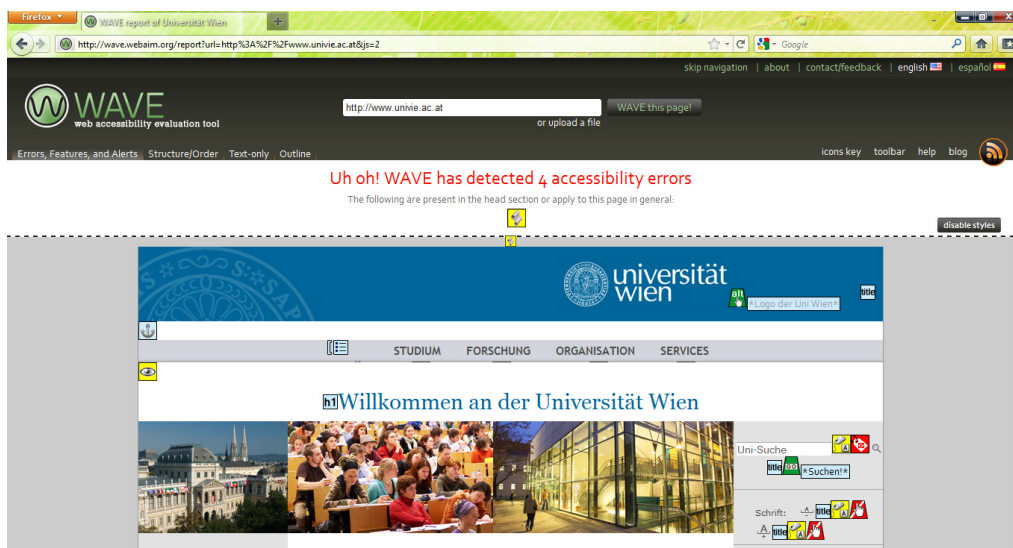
Firefox
WAVE report of Universität Wien
http://wave.webaim.org/report?url=http%3A%2F%2Fwww.univie.ac.at&js=2
Google

skip navigation | about | contact/feedback | english | español

WAVE
web accessibility evaluation tool

http://www.univie.ac.at
WAVE this page!
or upload a file

Errors, Features, and Alerts | Structure/Order | Text-only | Outline
icons key | toolbar | help | blog

Uh oh! WAVE has detected 4 accessibility errors

The following are present in the head section or apply to this page in general:

disable styles

universität wien
alt
*Logo der Uni Wien*
title

STUDIUM FORSCHUNG ORGANISATION SERVICES

h1 Willkommen an der Universität Wien

Uni-Suche
title
*Suchen!*

Schrift:
title
title